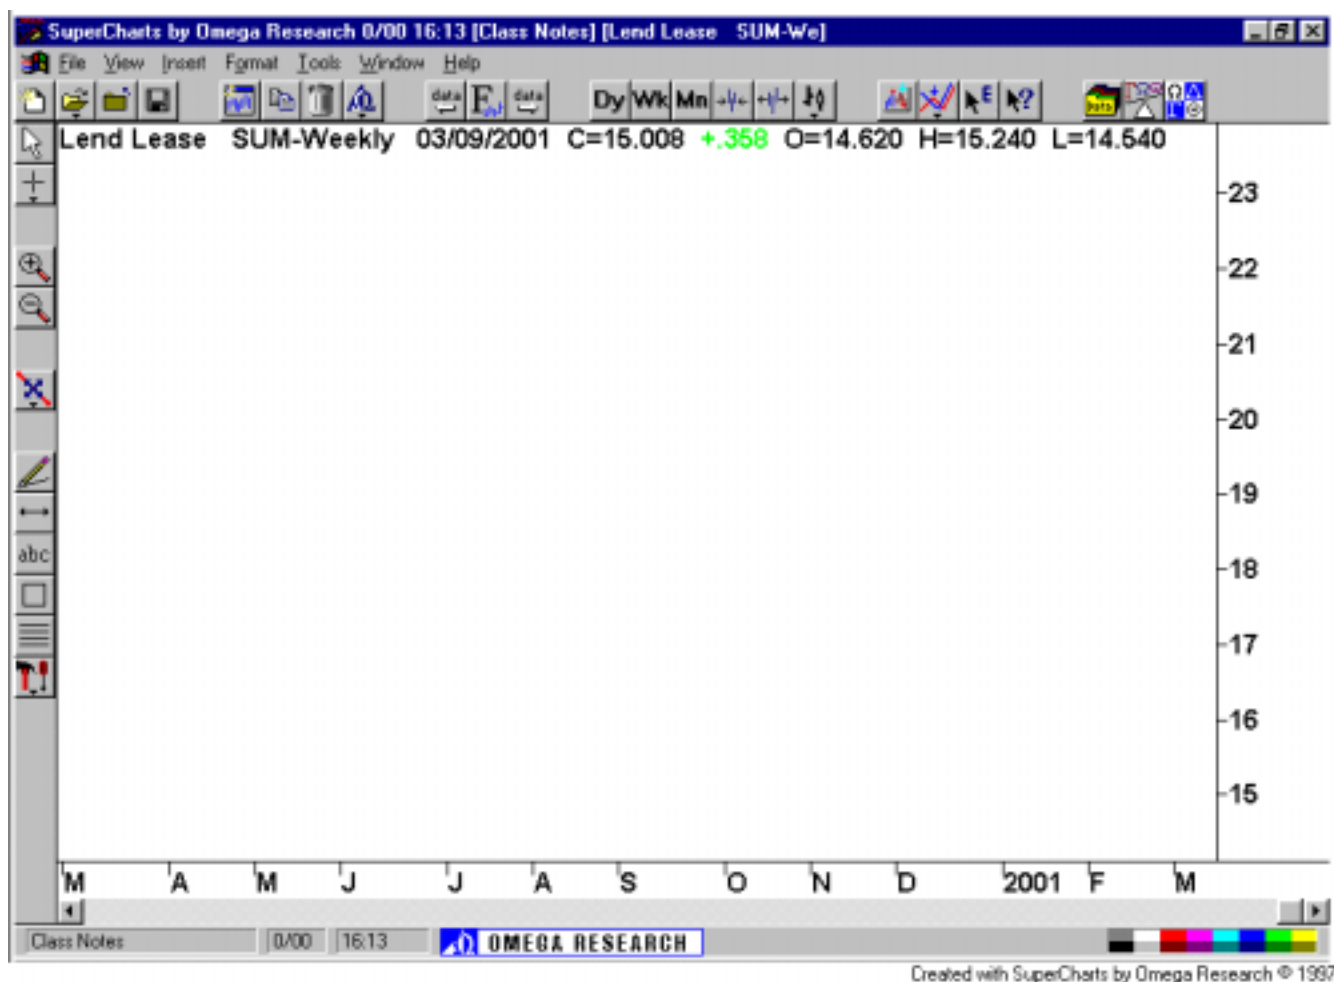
SuperCharts by Omega Research 0/00 16:13 [Class Notes] [Lend Lease SUM-We]

File View Insert Format Tools Window Help

data E data Dy Wk Mn

abc

Lend Lease SUM-Weekly 03/09/2001 C=15.008 +.358 O=14.620 H=15.240 L=14.540

23
22
21
20
19
18
17
16
15

M A M J J A S O N D 2001 F M

Class Notes 0/00 16:13 OMEGA RESEARCH

Created with SuperCharts by Omega Research © 1997